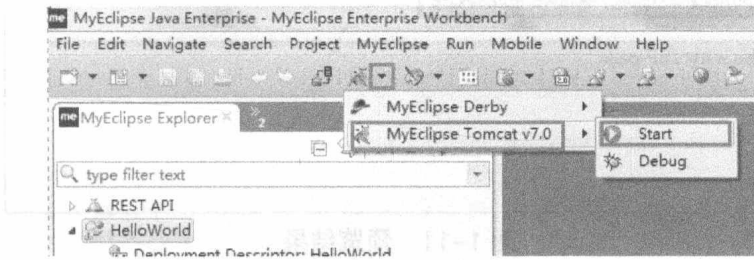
MyEclipse Java Enterprise - MyEclipse Enterprise Workbench

File Edit Navigate Search Project MyEclipse Run Mobile Window Help

MyEclipse Explorer

MyEclipse Derby

MyEclipse Tomcat v7.0

Start

Debug

type filter text

REST API

HelloWorld

Deployment Descriptor: HelloWorld